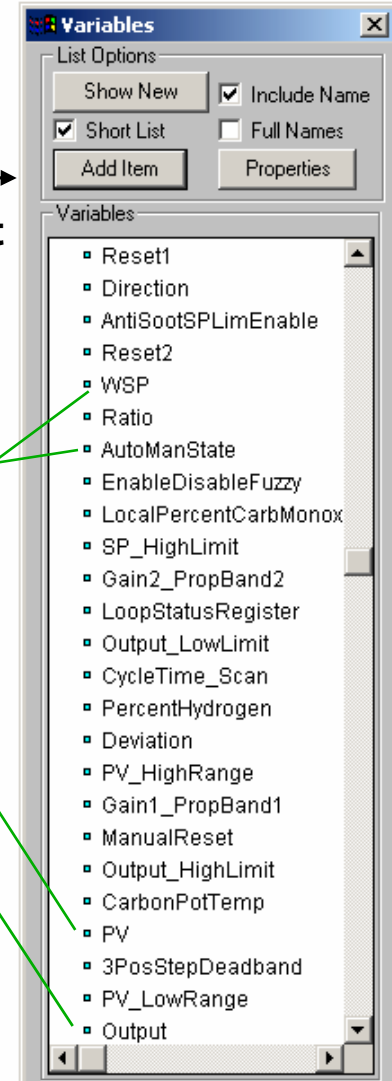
Variables

List Options

Show New

Include Name

Short List

Full Names

Add Item

Properties

Variables

Reset1
Direction
AntiSootSPLimEnable
Reset2
WSP
Ratio
AutoManState
EnableDisableFuzzy
LocalPercentCarbMonox
SP_HighLimit
Gain2_PropBand2
LoopStatusRegister
Output_LowLimit
CycleTime_Scan
PercentHydrogen
Deviation
PV_HighRange
Gain1_PropBand1
ManualReset
Output_HighLimit
CarbonPotTemp
PV
3PosStepDeadband
PV_LowRange
Output